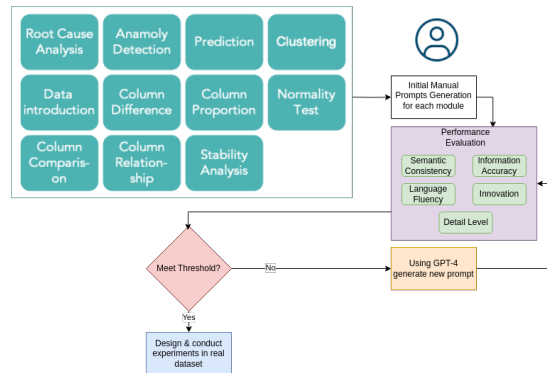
Root Cause Analysis

Anamoly Detection

Prediction

Clustering

Data introduction

Column Difference

Column Proportion

Normality Test

Column Comparison

Column Relationship

Stability Analysis

Initial Manual Prompts Generation for each module

Performance Evaluation

Semantic Consistency

Information Accuracy

Language Fluency

Innovation

Detail Level

Meet Threshold?

No

Using GPT-4 generate new prompt

Yes

Design & conduct experiments in real dataset